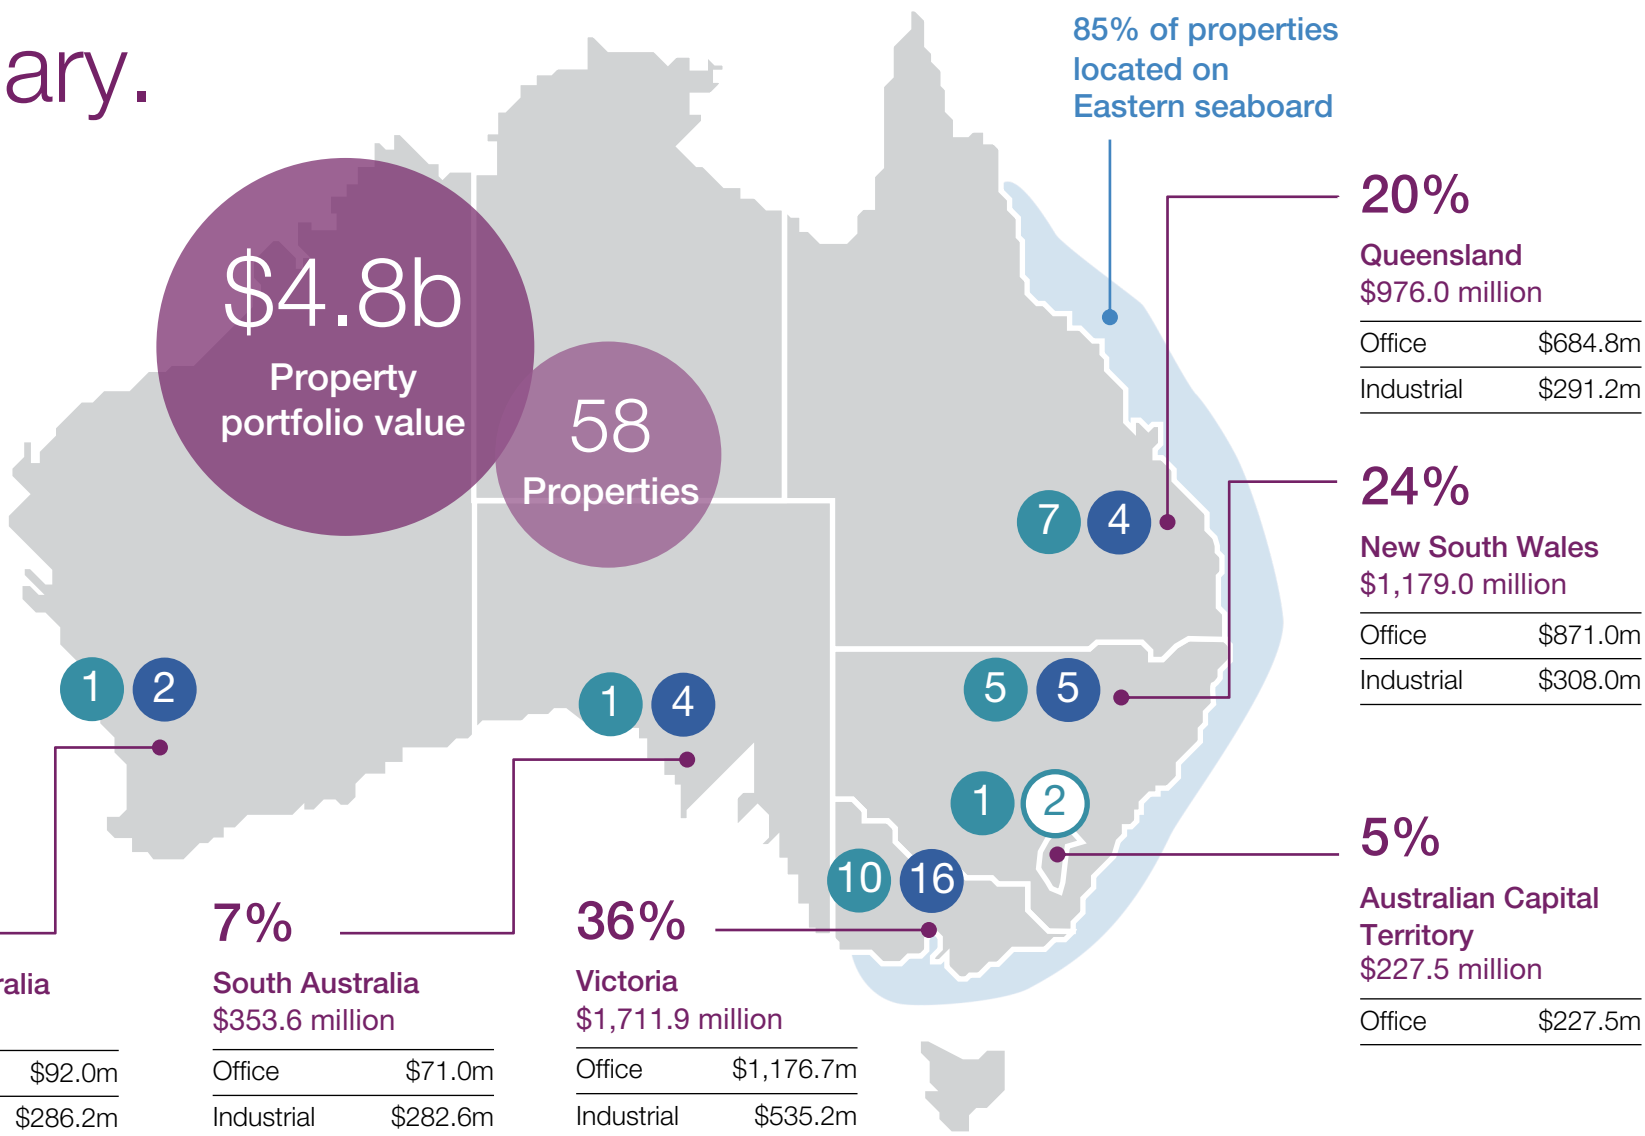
ary.

$4.8b
Property portfolio value

58
Properties

85% of properties located on Eastern seaboard

20%
Queensland
$976.0 million

| Office | $684.8m |
|---|---|
| Industrial | $291.2m |

24%
New South Wales
$1,179.0 million

| Office | $871.0m |
|---|---|
| Industrial | $308.0m |

5%
Australian Capital Territory
$227.5 million

| Office | $227.5m |
|---|---|

7 4

5 5

1 2

10 16

1 4

1 2

ralia

| | $92.0m |
|---|---|
| | $286.2m |

7%
South Australia
$353.6 million

| Office | $71.0m |
|---|---|
| Industrial | $282.6m |

36%
Victoria
$1,711.9 million

| Office | $1,176.7m |
|---|---|
| Industrial | $535.2m |